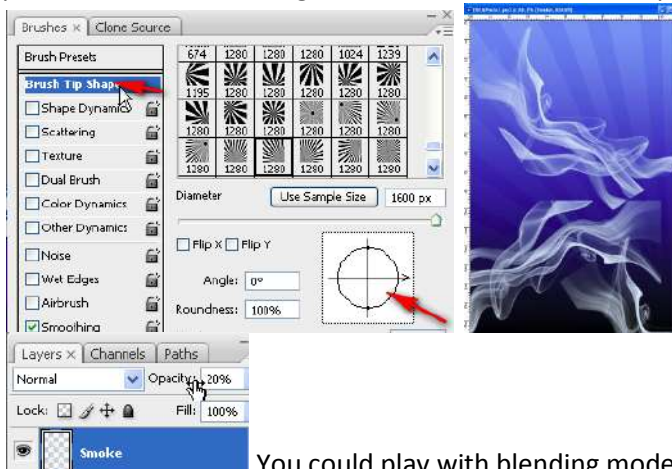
Brushes × | Clone Source

Brush Presets

Brush Tip Shape

Shape Dynamics

Scattering

Texture

Dual Brush

Color Dynamics

Other Dynamics

Noise

Wet Edges

Airbrush

Smoothing

| 674 | 1280 | 1280 | 1280 | 1024 | 1239 |
|---|---|---|---|---|---|
| 1195 | 1280 | 1280 | 1280 | 1280 | 1280 |
| 1280 | 1280 | 1280 | 1280 | 1280 | 1280 |
| 1280 | 1280 | 1280 | 1280 | 1280 | 1280 |

Diameter

Use Sample Size

1600 px

Flip X

Flip Y

Angle: 0°

Roundness: 100%

Layers × | Channels | Paths

Normal

Opacity: 20%

Lock:

Fill: 100%

Smoke

You could play with blending mode